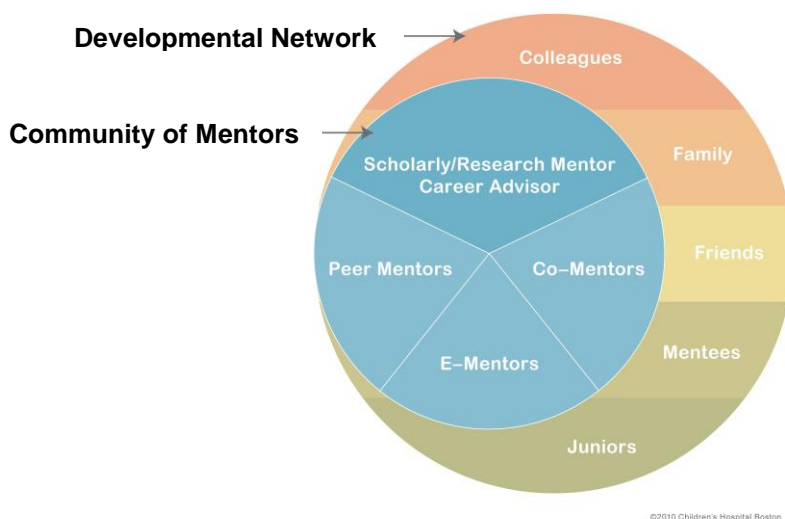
Developmental Network

Community of Mentors

Colleagues

Family

Friends

Mentees

Juniors

Scholarly/Research Mentor
Career Advisor

Peer Mentors

Co–Mentors

E–Mentors

©2010 Children's Hospital Boston